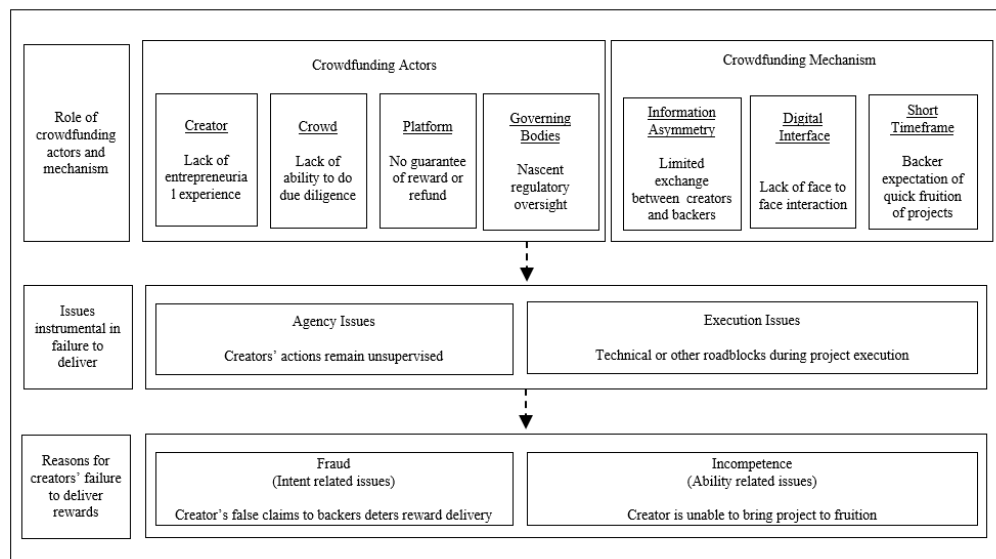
Role of crowdfunding actors and mechanism

Crowdfunding Actors

Creator

Lack of entrepreneurial experience

Crowd

Lack of ability to do due diligence

Platform

No guarantee of reward or refund

Governing Bodies

Nascent regulatory oversight

Crowdfunding Mechanism

Information Asymmetry

Limited exchange between creators and backers

Digital Interface

Lack of face to face interaction

Short Timeframe

Backer expectation of quick fruition of projects

Issues instrumental in failure to deliver

Agency Issues

Creators' actions remain unsupervised

Execution Issues

Technical or other roadblocks during project execution

Reasons for creators' failure to deliver rewards

Fraud
(Intent related issues)

Creator's false claims to backers deters reward delivery

Incompetence
(Ability related issues)

Creator is unable to bring project to fruition